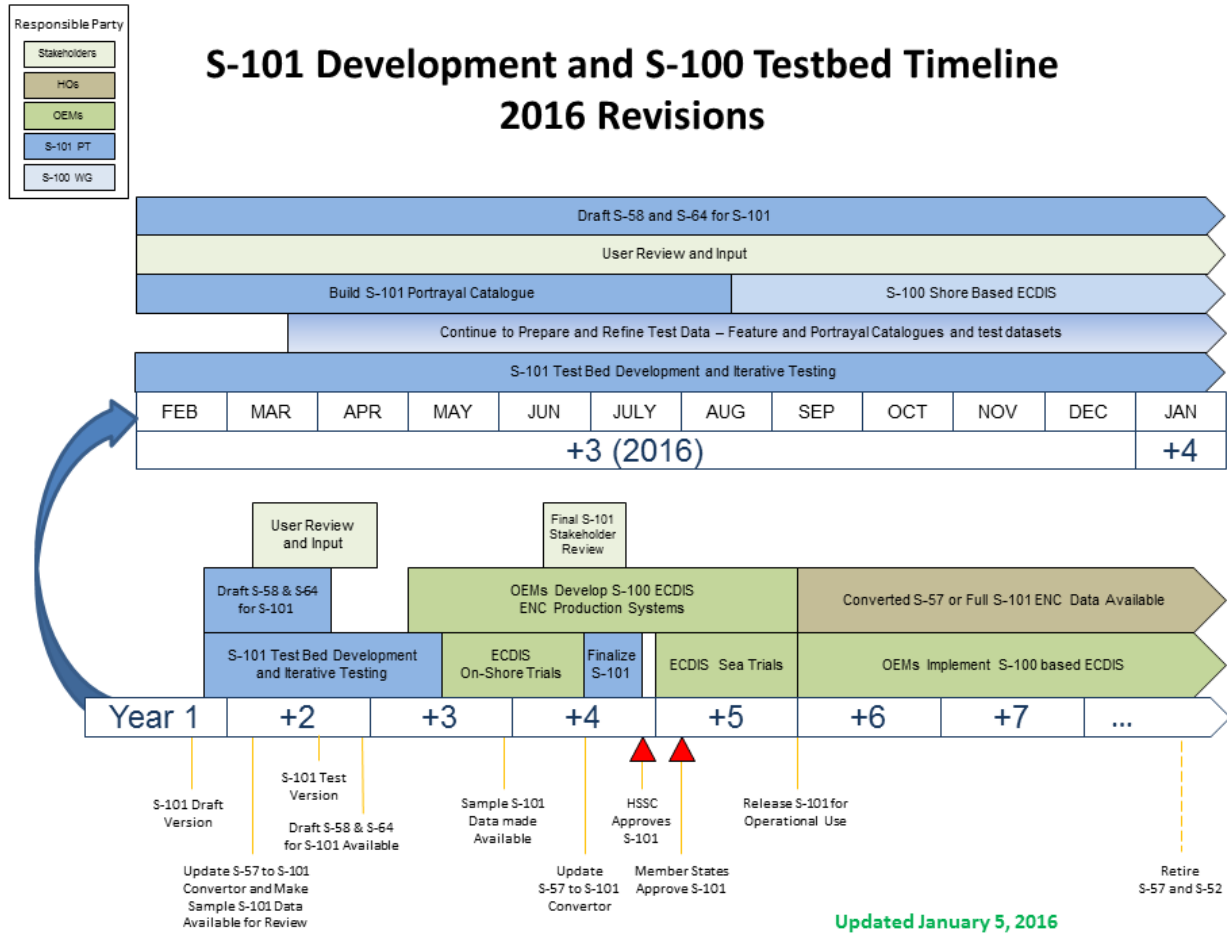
Responsible Party
Stakeholders
HOs
OEMs
S-101 PT
S-100 WG

S-101 Development and S-100 Testbed Timeline
2016 Revisions

Draft S-58 and S-64 for S-101
User Review and Input
Build S-101 Portrayal Catalogue
S-100 Shore Based ECDIS
Continue to Prepare and Refine Test Data – Feature and Portrayal Catalogues and test datasets
S-101 Test Bed Development and Iterative Testing

| FEB | MAR | APR | MAY | JUN | JULY | AUG | SEP | OCT | NOV | DEC | JAN |
|---|---|---|---|---|---|---|---|---|---|---|---|
| +3 (2016) | | | | | | | | | | | +4 |

User Review and Input
Final S-101 Stakeholder Review
Draft S-58 & S-64 for S-101
OEMs Develop S-100 ECDIS ENC Production Systems
Converted S-57 or Full S-101 ENC Data Available
S-101 Test Bed Development and Iterative Testing
ECDIS On-Shore Trials
Finalize S-101
ECDIS Sea Trials
OEMs Implement S-100 based ECDIS

Year 1 | +2 | +3 | +4 | +5 | +6 | +7 | ...

S-101 Draft Version
S-101 Test Version
Draft S-58 & S-64 for S-101 Available
Update S-57 to S-101 Convertor and Make Sample S-101 Data Available for Review
Sample S-101 Data made Available
Update S-57 to S-101 Convertor
HSSC Approves S-101
Member States Approve S-101
Release S-101 for Operational Use
Retire S-57 and S-52

Updated January 5, 2016